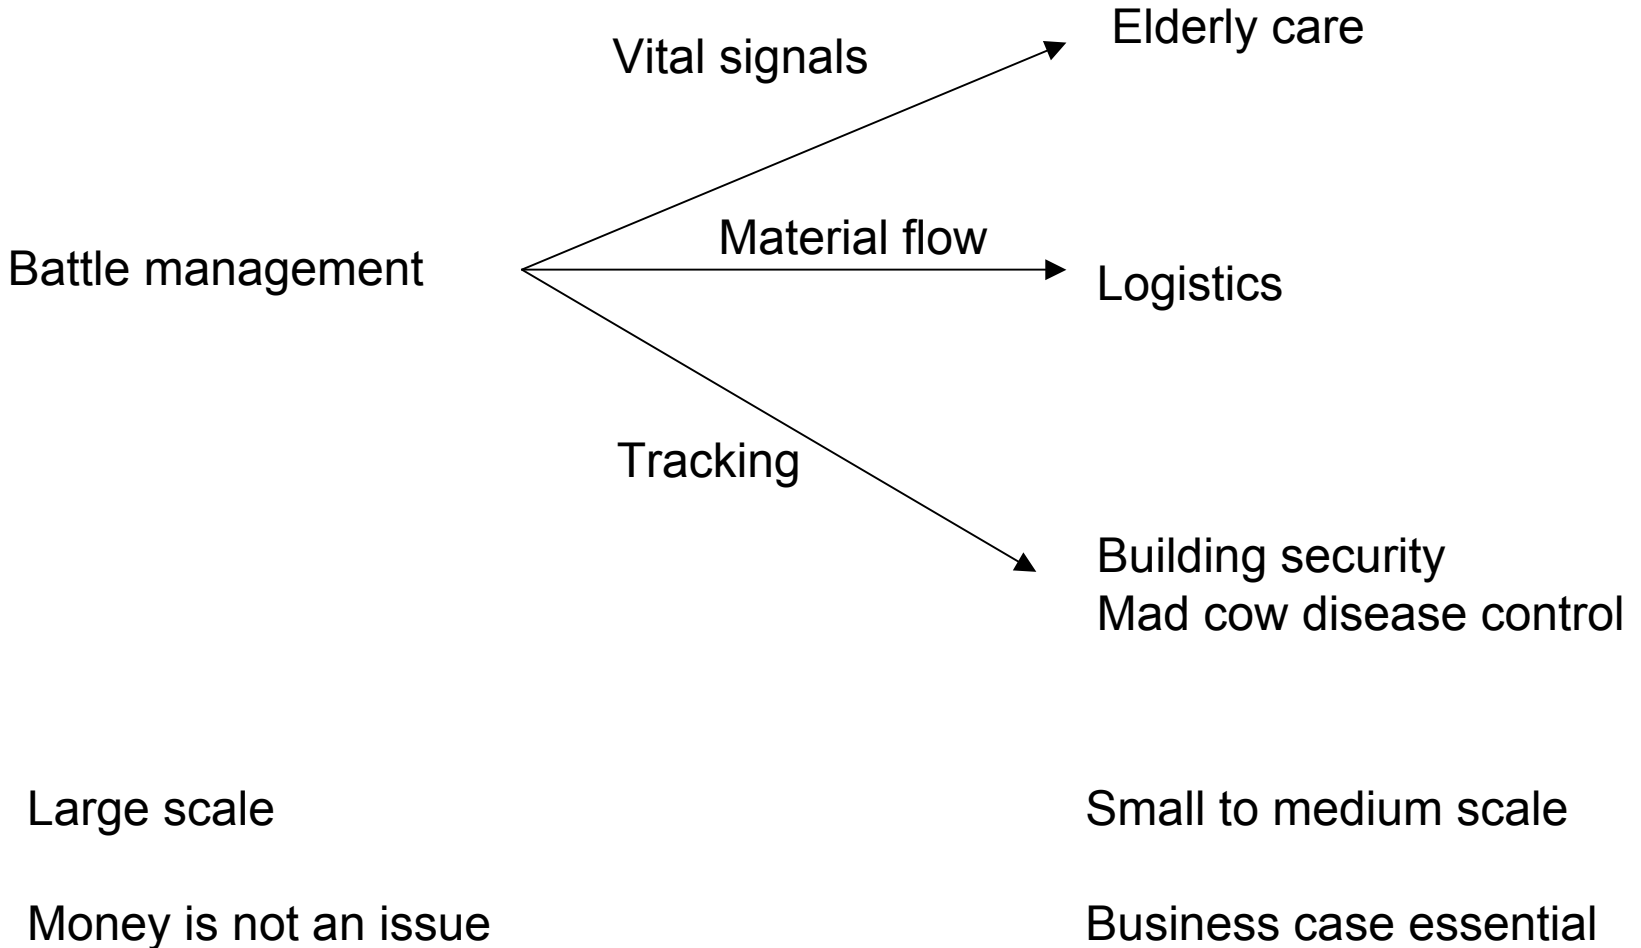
Vital signals

Elderly care

Battle management

Material flow

Logistics

Tracking

Building security
Mad cow disease control

Large scale

Small to medium scale

Money is not an issue

Business case essential